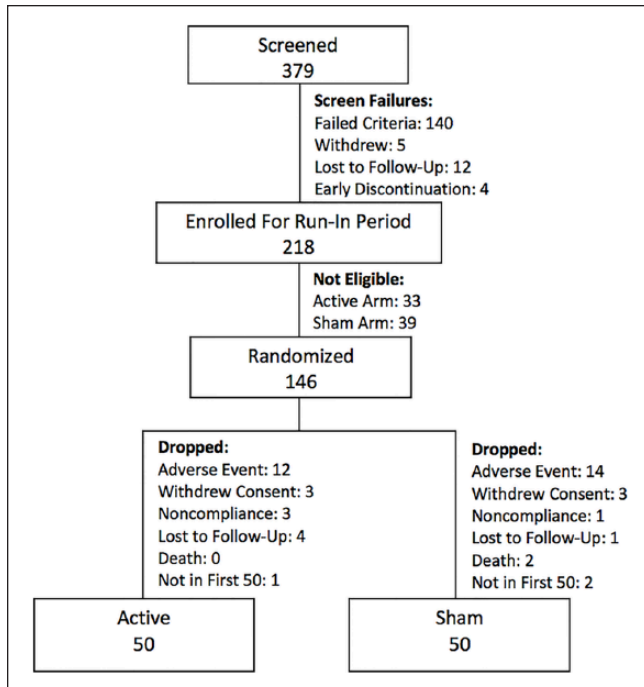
Screened
379

Screen Failures:
Failed Criteria: 140
Withdrew: 5
Lost to Follow-Up: 12
Early Discontinuation: 4

Enrolled For Run-In Period
218

Not Eligible:
Active Arm: 33
Sham Arm: 39

Randomized
146

Dropped:
Adverse Event: 12
Withdrew Consent: 3
Noncompliance: 3
Lost to Follow-Up: 4
Death: 0
Not in First 50: 1

Dropped:
Adverse Event: 14
Withdrew Consent: 3
Noncompliance: 1
Lost to Follow-Up: 1
Death: 2
Not in First 50: 2

Active
50

Sham
50